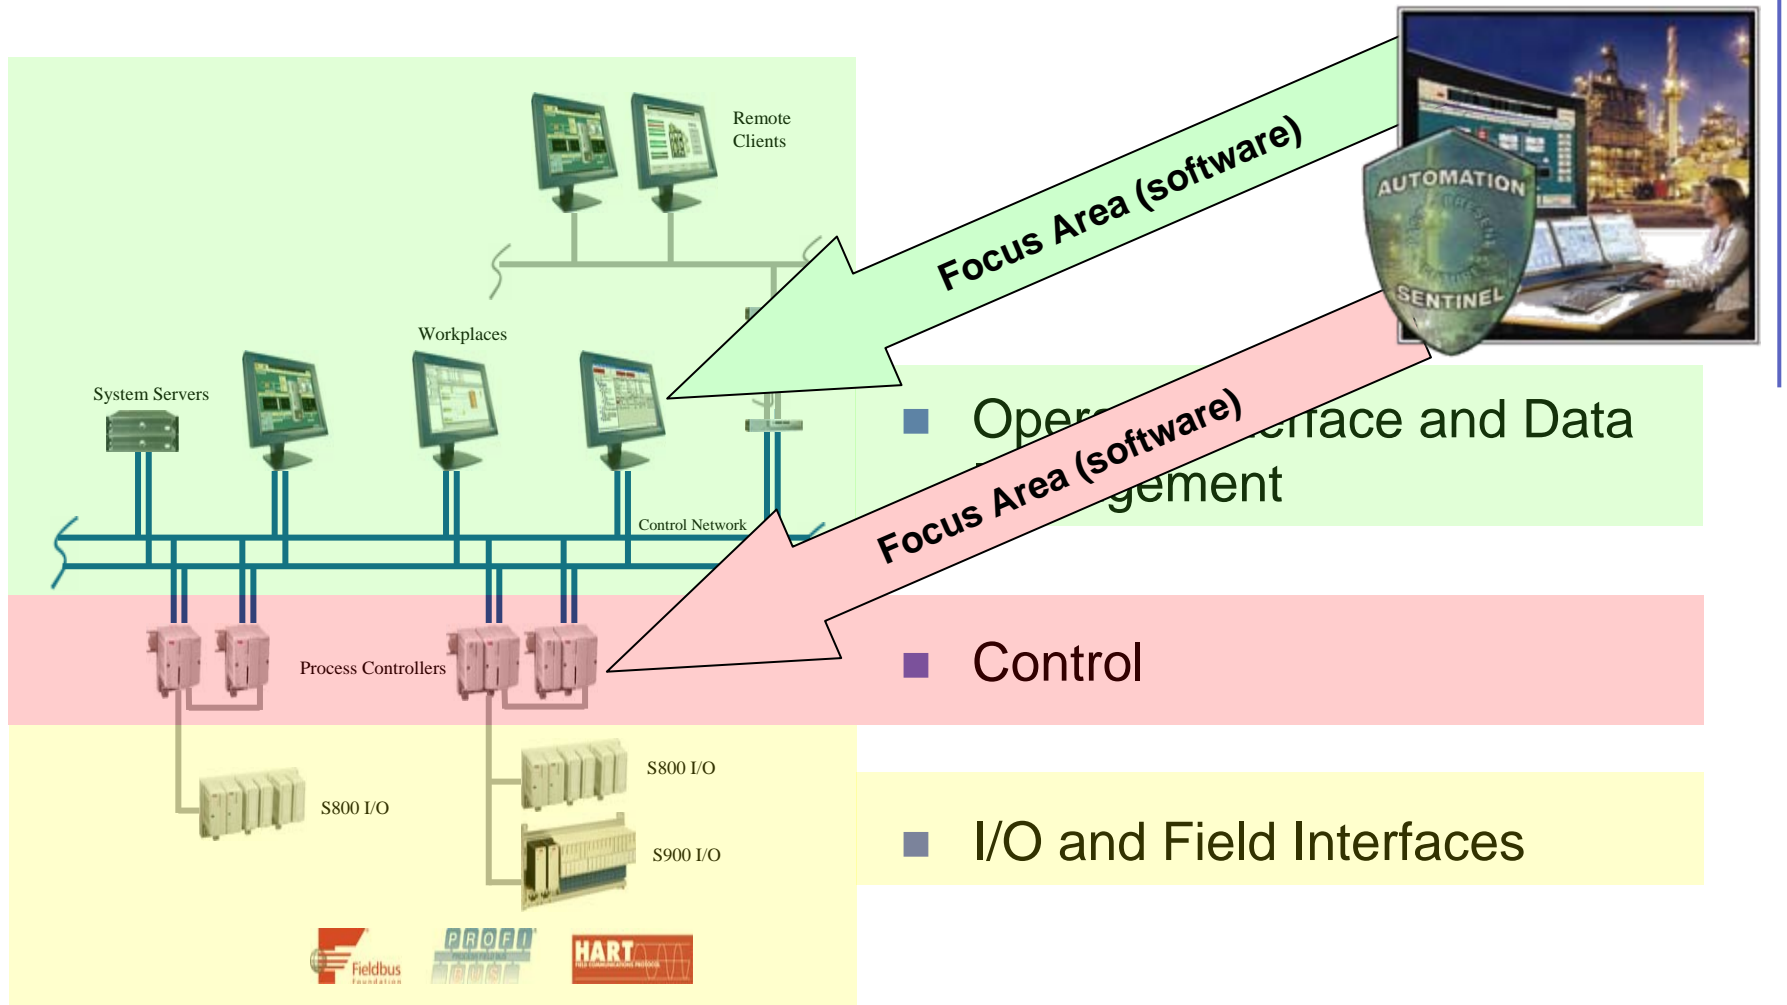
Remote Clients

Workplaces

System Servers

Control Network

Process Controllers

S800 I/O

S800 I/O

S900 I/O

Fieldbus Foundation

PROFI BUS

HART

Focus Area (software)

AUTOMATION SENTINEL

Focus Area (software)

Oper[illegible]erface and Data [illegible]gement

Control

I/O and Field Interfaces